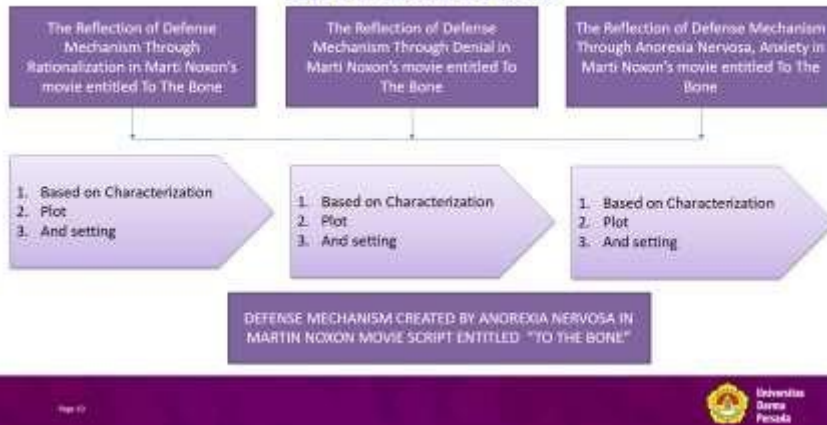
The Reflection of Defense Mechanism Through Rationalization in Marti Noxon's movie entitled To The Bone

The Reflection of Defense Mechanism Through Denial in Marti Noxon's movie entitled To The Bone

The Reflection of Defense Mechanism Through Anorexia Nervosa, Anxiety in Marti Noxon's movie entitled To The Bone

1. Based on Characterization
2. Plot
3. And setting

1. Based on Characterization
2. Plot
3. And setting

1. Based on Characterization
2. Plot
3. And setting

DEFENSE MECHANISM CREATED BY ANOREXIA NERVOSA IN MARTIN NOXON MOVIE SCRIPT ENTITLED "TO THE BONE"

Page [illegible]

Universitas Darma Persada